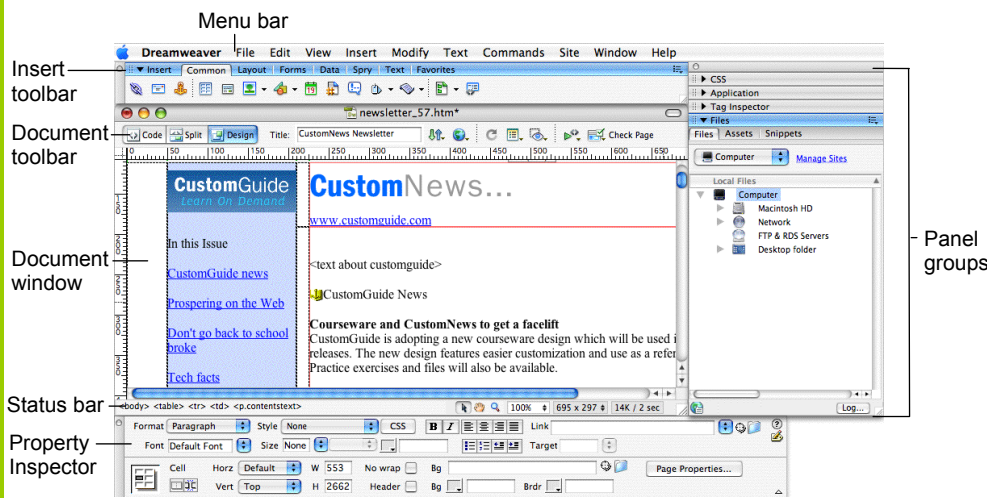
Menu bar

Dreamweaver File Edit View Insert Modify Text Commands Site Window Help

Insert toolbar

Insert Common Layout Forms Data Spry Text Favorites

newsletter_57.htm*

Document toolbar

Code Split Design Title: CustomNews Newsletter Check Page

Document window

CustomGuide Learn On Demand

In this Issue

CustomGuide news

Prospering on the Web

Don't go back to school broke

Tech facts

CustomNews...

www.customguide.com

<text about customguide>

CustomGuide News

Courseware and CustomNews to get a facelift

CustomGuide is adopting a new courseware design which will be used i releases. The new design features easier customization and use as a refer Practice exercises and files will also be available.

Status bar

<body> <table> <tr> <td> <p.contentstext> 100% 695 x 297 14K / 2 sec

Property Inspector

Format Paragraph Style None CSS B I Link

Font Default Font Size None Target

Cell Horz Default W 553 No wrap Bg Page Properties...

Vert Top H 2662 Header Bg Brdr

CSS

Application

Tag Inspector

Files

Files Assets Snippets

Computer Manage Sites

Local Files

Computer

Macintosh HD

Network

FTP & RDS Servers

Desktop folder

Log...

Panel groups